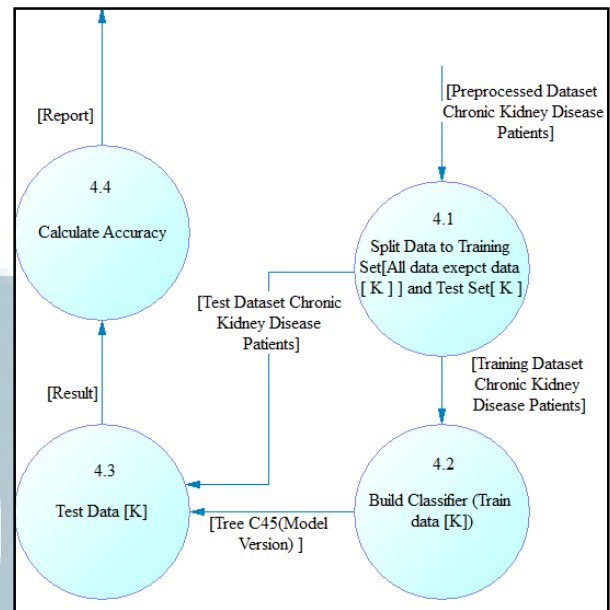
[Report]

4.4

Calculate Accuracy

[Preprocessed Dataset Chronic Kidney Disease Patients]

4.1

Split Data to Training Set[All data exepct data [ K ] ] and Test Set[ K ]

[Test Dataset Chronic Kidney Disease Patients]

[Result]

[Training Dataset Chronic Kidney Disease Patients]

4.3

Test Data [K]

4.2

Build Classifier (Train data [K])

[Tree C45(Model Version) ]